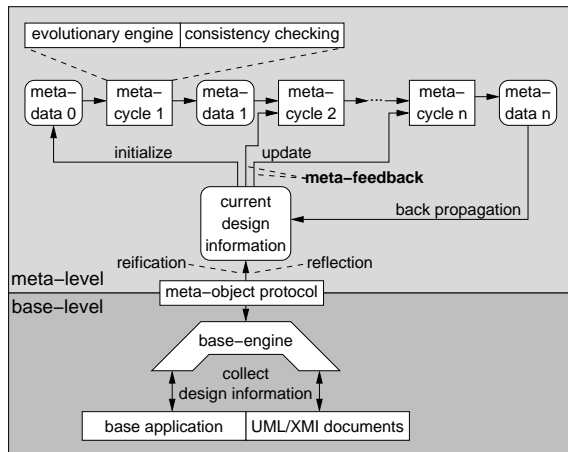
evolutionary engine | consistency checking

meta–data 0

meta–cycle 1

meta–data 1

meta–cycle 2

meta–cycle n

meta–data n

initialize

update

meta–feedback

current design information

back propagation

reification

reflection

meta–level

meta–object protocol

base–level

base–engine

collect design information

base application

UML/XMI documents